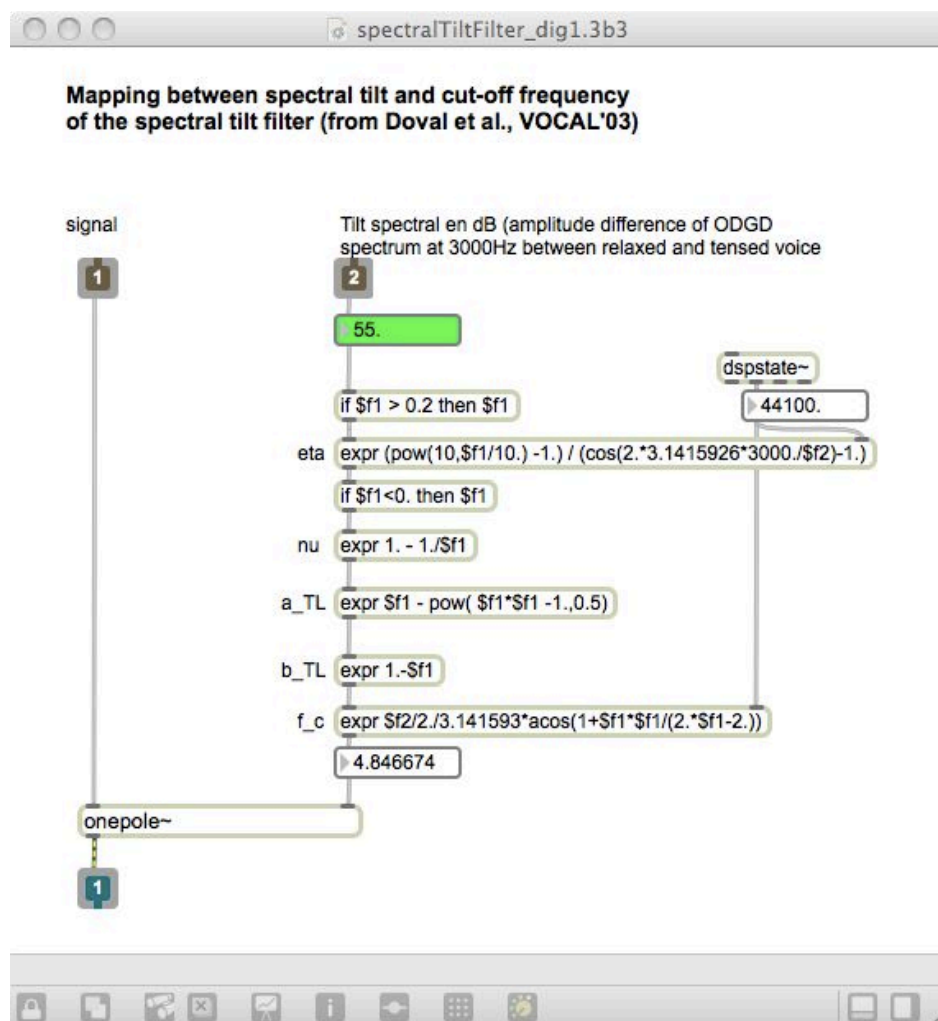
spectralTiltFilter_dig1.3b3

Mapping between spectral tilt and cut-off frequency of the spectral tilt filter (from Doval et al., VOCAL'03)

signal

Tilt spectral en dB (amplitude difference of ODGD spectrum at 3000Hz between relaxed and tensed voice

1

2

55.

dspstate~

if \$f1 > 0.2 then \$f1

44100.

eta expr (pow(10,\$f1/10.) -1.) / (cos(2.*3.1415926*3000./\$f2)-1.)

if \$f1<0. then \$f1

nu expr 1. - 1./\$f1

a_TL expr \$f1 - pow( \$f1*\$f1 -1.,0.5)

b_TL expr 1.-\$f1

f_c expr \$f2/2./3.141593*acos(1+\$f1*\$f1/(2.*\$f1-2.))

4.846674

onepole~

1